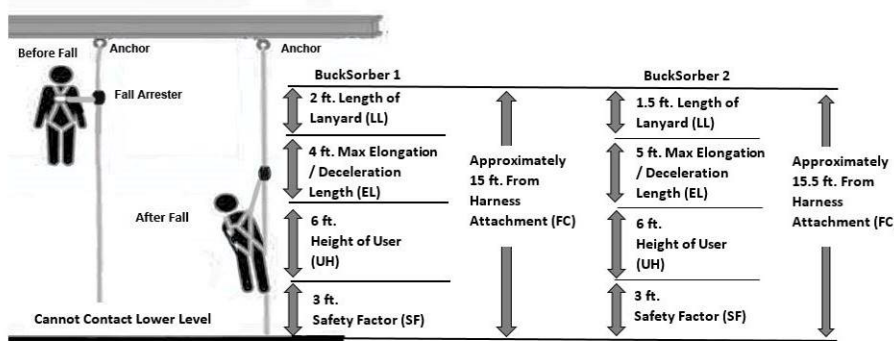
Before Fall

Anchor

Anchor

Fall Arrester

After Fall

Cannot Contact Lower Level

BuckSorber 1

2 ft. Length of Lanyard (LL)

4 ft. Max Elongation / Deceleration Length (EL)

6 ft. Height of User (UH)

3 ft. Safety Factor (SF)

Approximately 15 ft. From Harness Attachment (FC)

BuckSorber 2

1.5 ft. Length of Lanyard (LL)

5 ft. Max Elongation / Deceleration Length (EL)

6 ft. Height of User (UH)

3 ft. Safety Factor (SF)

Approximately 15.5 ft. From Harness Attachment (FC